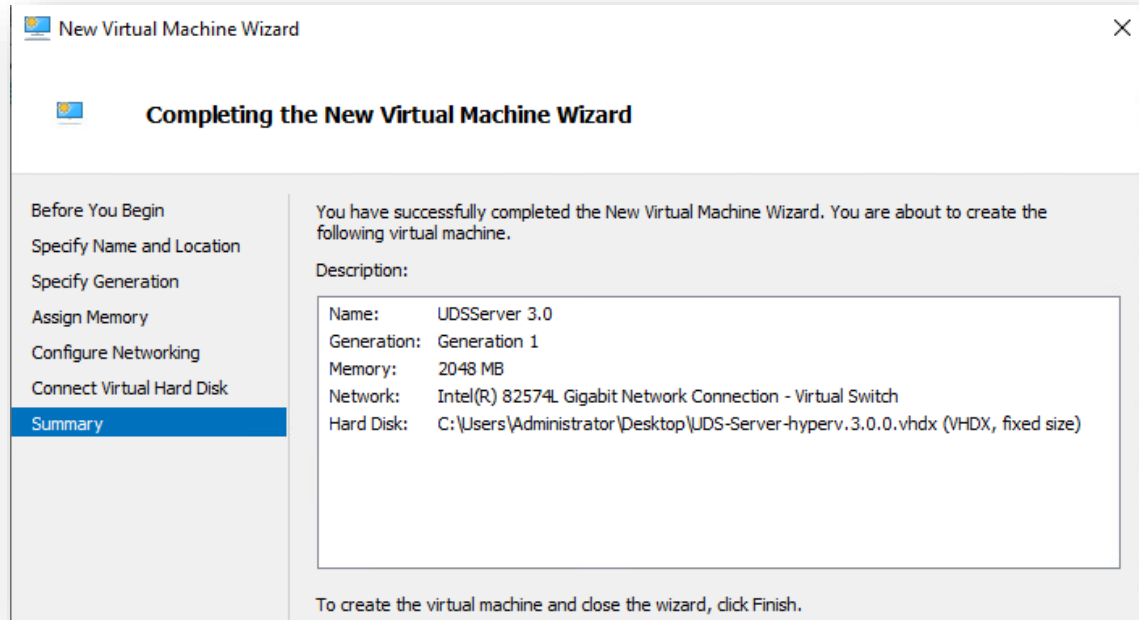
New Virtual Machine Wizard

×

Completing the New Virtual Machine Wizard

Before You Begin
Specify Name and Location
Specify Generation
Assign Memory
Configure Networking
Connect Virtual Hard Disk
Summary

You have successfully completed the New Virtual Machine Wizard. You are about to create the following virtual machine.

Description:

| | |
|---|---|
| Name: | UDSServer 3.0 |
| Generation: | Generation 1 |
| Memory: | 2048 MB |
| Network: | Intel(R) 82574L Gigabit Network Connection - Virtual Switch |
| Hard Disk: | C:\Users\Administrator\Desktop\UDS-Server-hyperv.3.0.0.vhdx (VHDX, fixed size) |

To create the virtual machine and close the wizard, click Finish.